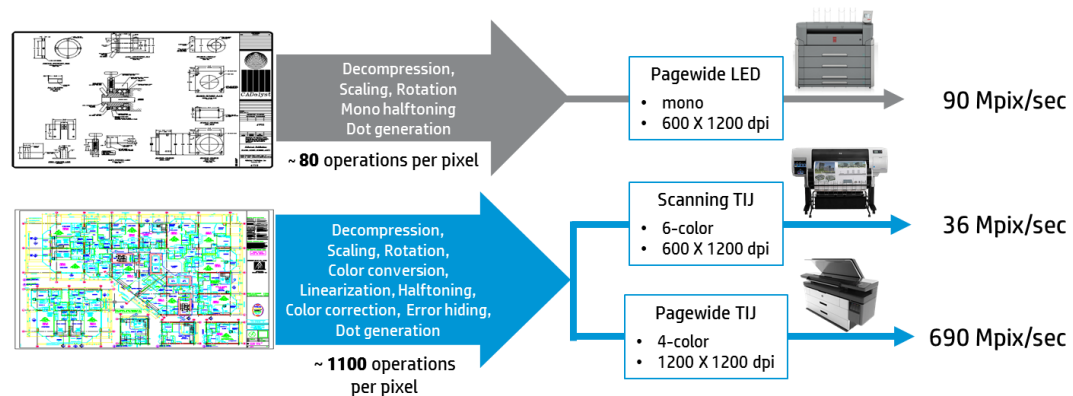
Decompression, Scaling, Rotation Mono halftoning Dot generation

~ **80** operations per pixel

Pagewide LED
• mono
• 600 X 1200 dpi

90 Mpix/sec

Decompression, Scaling, Rotation, Color conversion, Linearization, Halftoning, Color correction, Error hiding, Dot generation

~ **1100** operations per pixel

Scanning TIJ
• 6-color
• 600 X 1200 dpi

36 Mpix/sec

Pagewide TIJ
• 4-color
• 1200 X 1200 dpi

690 Mpix/sec